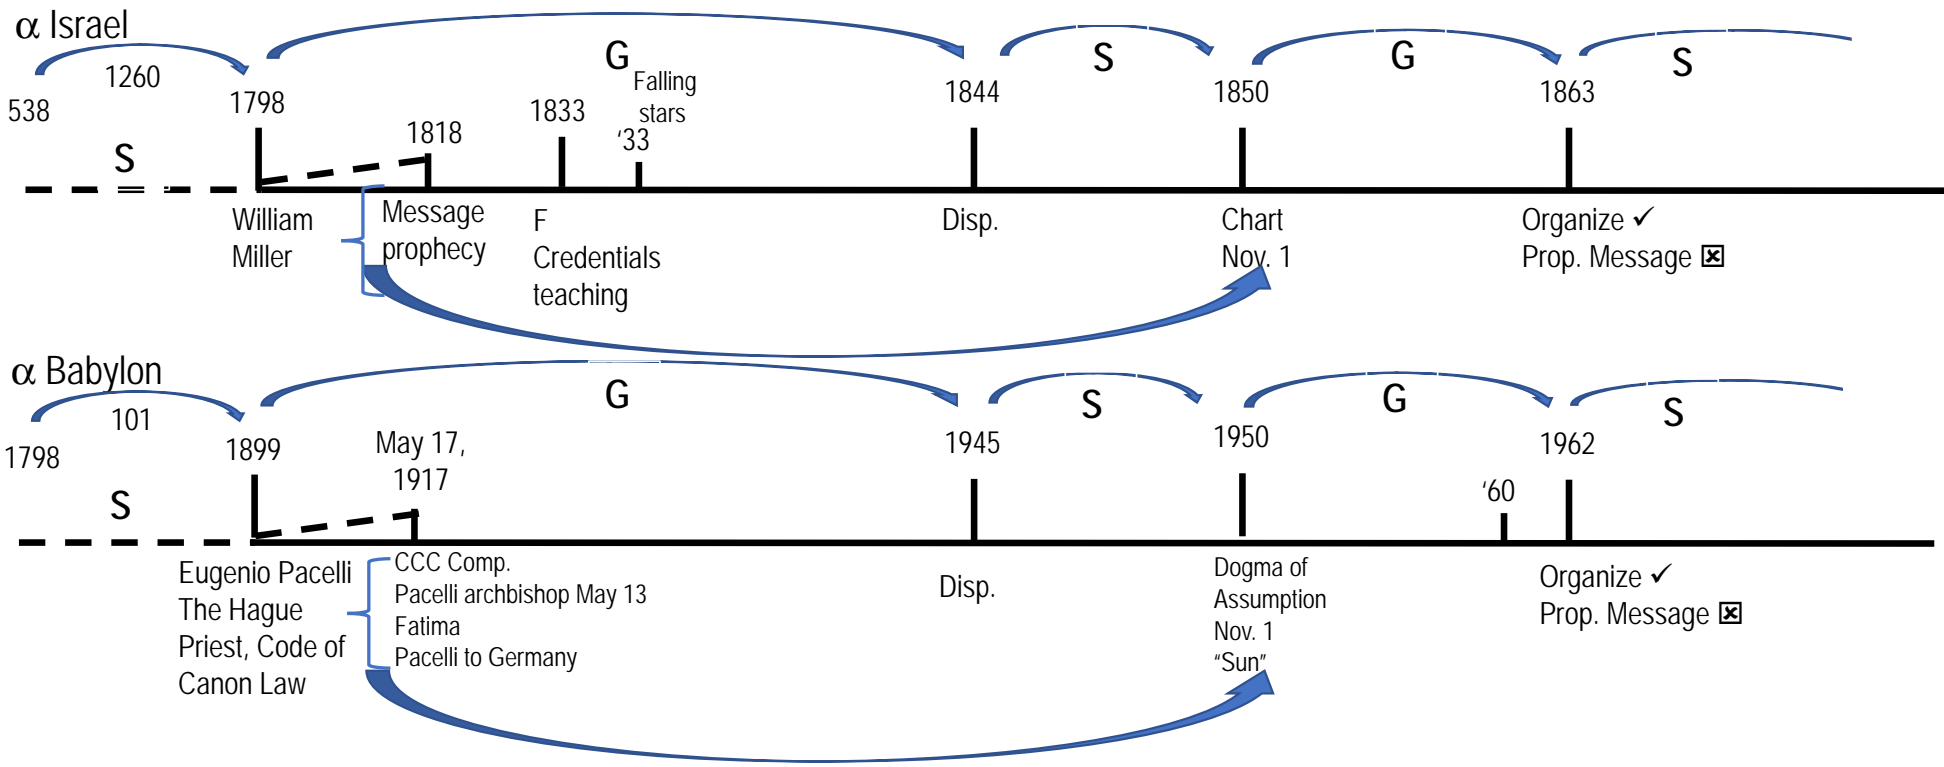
α Israel

1260

538

1798

G

Falling stars

S

1844

1850

G

1863

S

1818

1833

'33

S

William Miller

Message prophecy

F

Credentials teaching

Disp.

Chart Nov. 1

Organize ✓
Prop. Message ☒

α Babylon

101

1798

1899

G

S

1945

1950

G

1962

S

May 17, 1917

'60

S

Eugenio Pacelli
The Hague
Priest, Code of Canon Law

CCC Comp.
Pacelli archbishop May 13
Fatima
Pacelli to Germany

Disp.

Dogma of Assumption
Nov. 1
"Sun"

Organize ✓
Prop. Message ☒